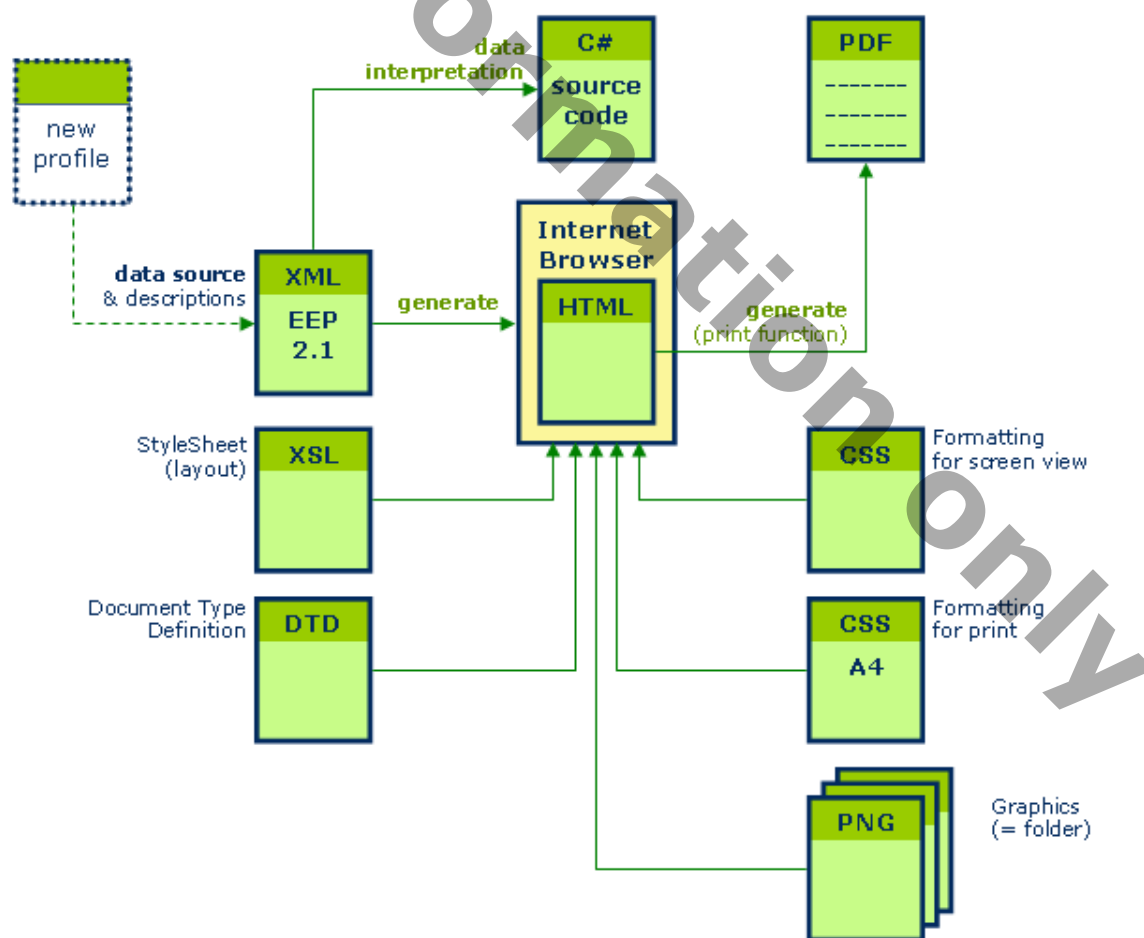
new profile

data source & descriptions

XML
EEP
2.1

data interpretation

C#
source code

PDF
-------
-------
-------

Internet Browser

HTML

generate

generate (print function)

StyleSheet (layout)

XSL

CSS

Formatting for screen view

Document Type Definition

DTD

CSS
A4

Formatting for print

PNG

Graphics (= folder)

information only